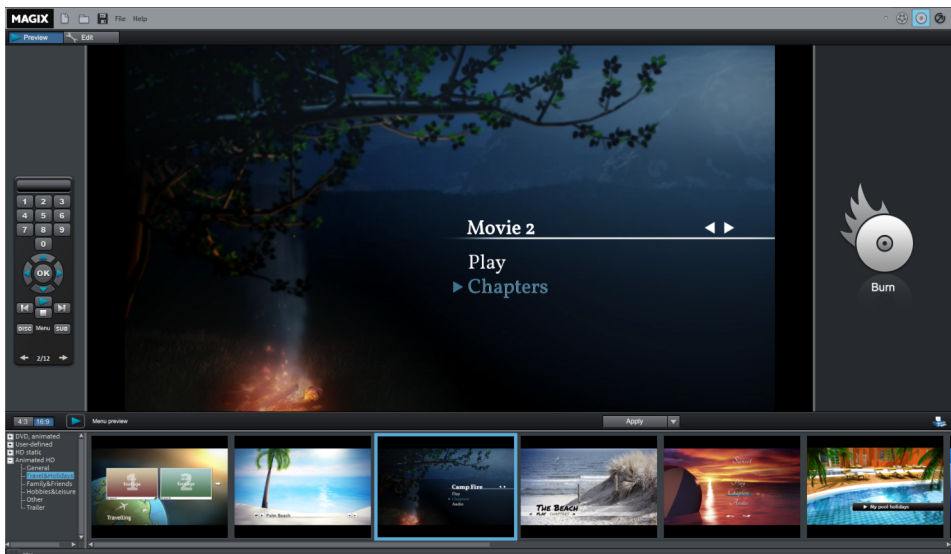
MAGIX File Help

Preview Edit

1 2 3
4 5 6
7 8 9
0
OK
DISC Menu SUB
2/12

Movie 2
Play
▶ Chapters

Burn

4:3 16:9 Menu preview Apply

DVD, animated
User-defined
HD static
Animated HD
General
Travel&Holidays
Family&Friends
Hobbies&Leisure
Other
Trailer

Travelling
Palm Beach
Camp Fire
Play
Chapters
Audio
THE BEACH
PLAY
My pool holidays